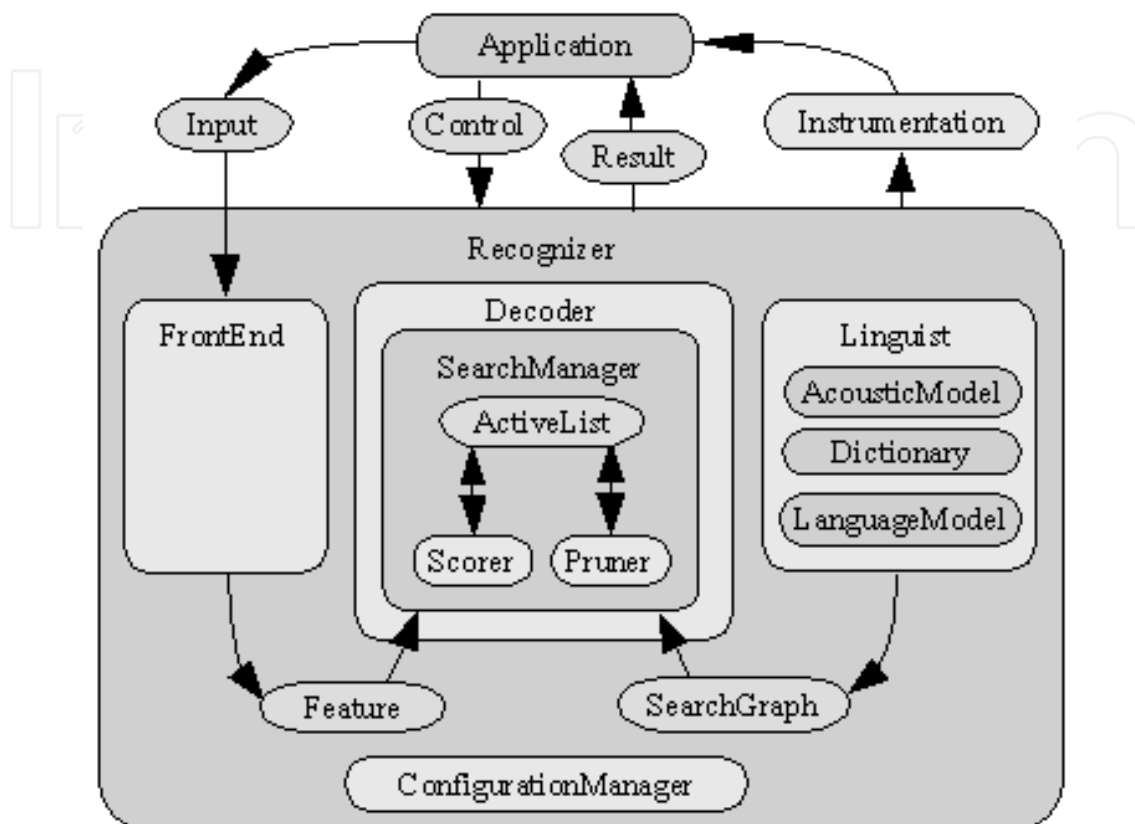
Application

Input

Control

Result

Instrumentation

Recognizer

FrontEnd

Decoder

SearchManager

ActiveList

Scorer

Pruner

Linguist

AcousticModel

Dictionary

LanguageModel

Feature

SearchGraph

ConfigurationManager